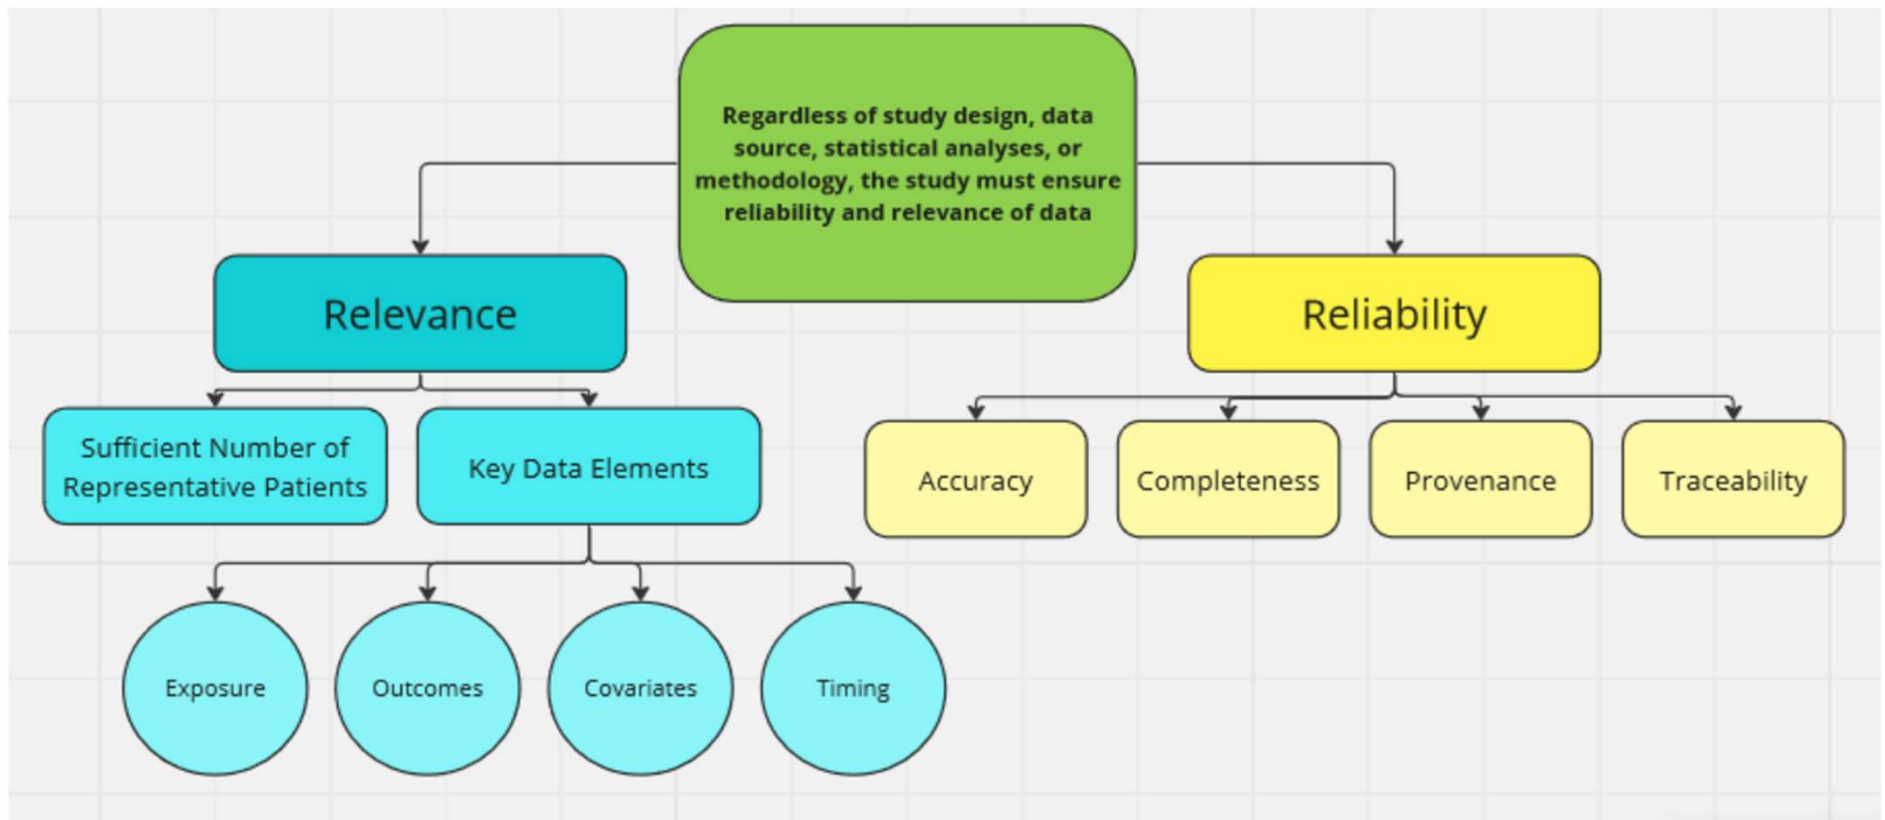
Regardless of study design, data source, statistical analyses, or methodology, the study must ensure reliability and relevance of data

Relevance

Reliability

Sufficient Number of Representative Patients

Key Data Elements

Accuracy

Completeness

Provenance

Traceability

Exposure

Outcomes

Covariates

Timing